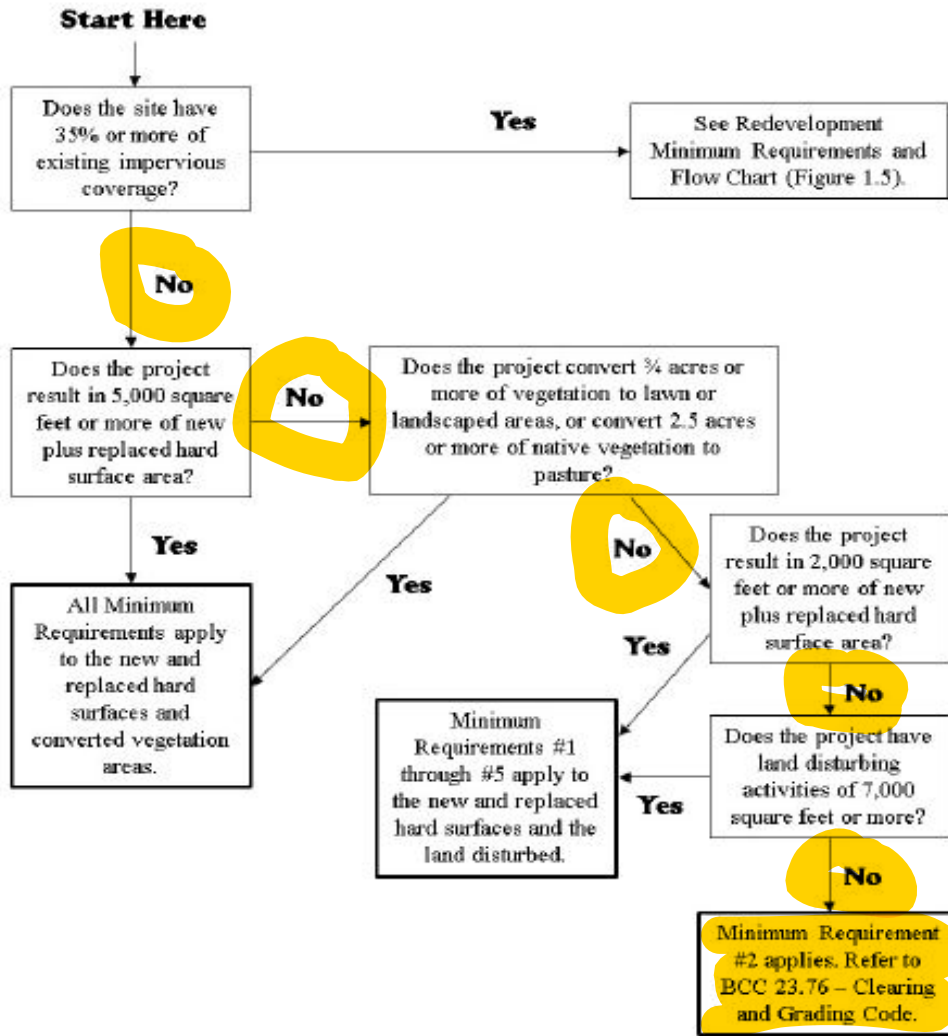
Start Here

Does the site have 35% or more of existing impervious coverage?

Yes

See Redevelopment Minimum Requirements and Flow Chart (Figure 1.5).

No

Does the project result in 5,000 square feet or more of new plus replaced hard surface area?

No

Does the project convert ¾ acres or more of vegetation to lawn or landscaped areas, or convert 2.5 acres or more of native vegetation to pasture?

Yes

Yes

No

All Minimum Requirements apply to the new and replaced hard surfaces and converted vegetation areas.

Does the project result in 2,000 square feet or more of new plus replaced hard surface area?

Yes

No

Minimum Requirements #1 through #5 apply to the new and replaced hard surfaces and the land disturbed.

Yes

Does the project have land disturbing activities of 7,000 square feet or more?

No

Minimum Requirement #2 applies. Refer to BCC 23.76 – Clearing and Grading Code.